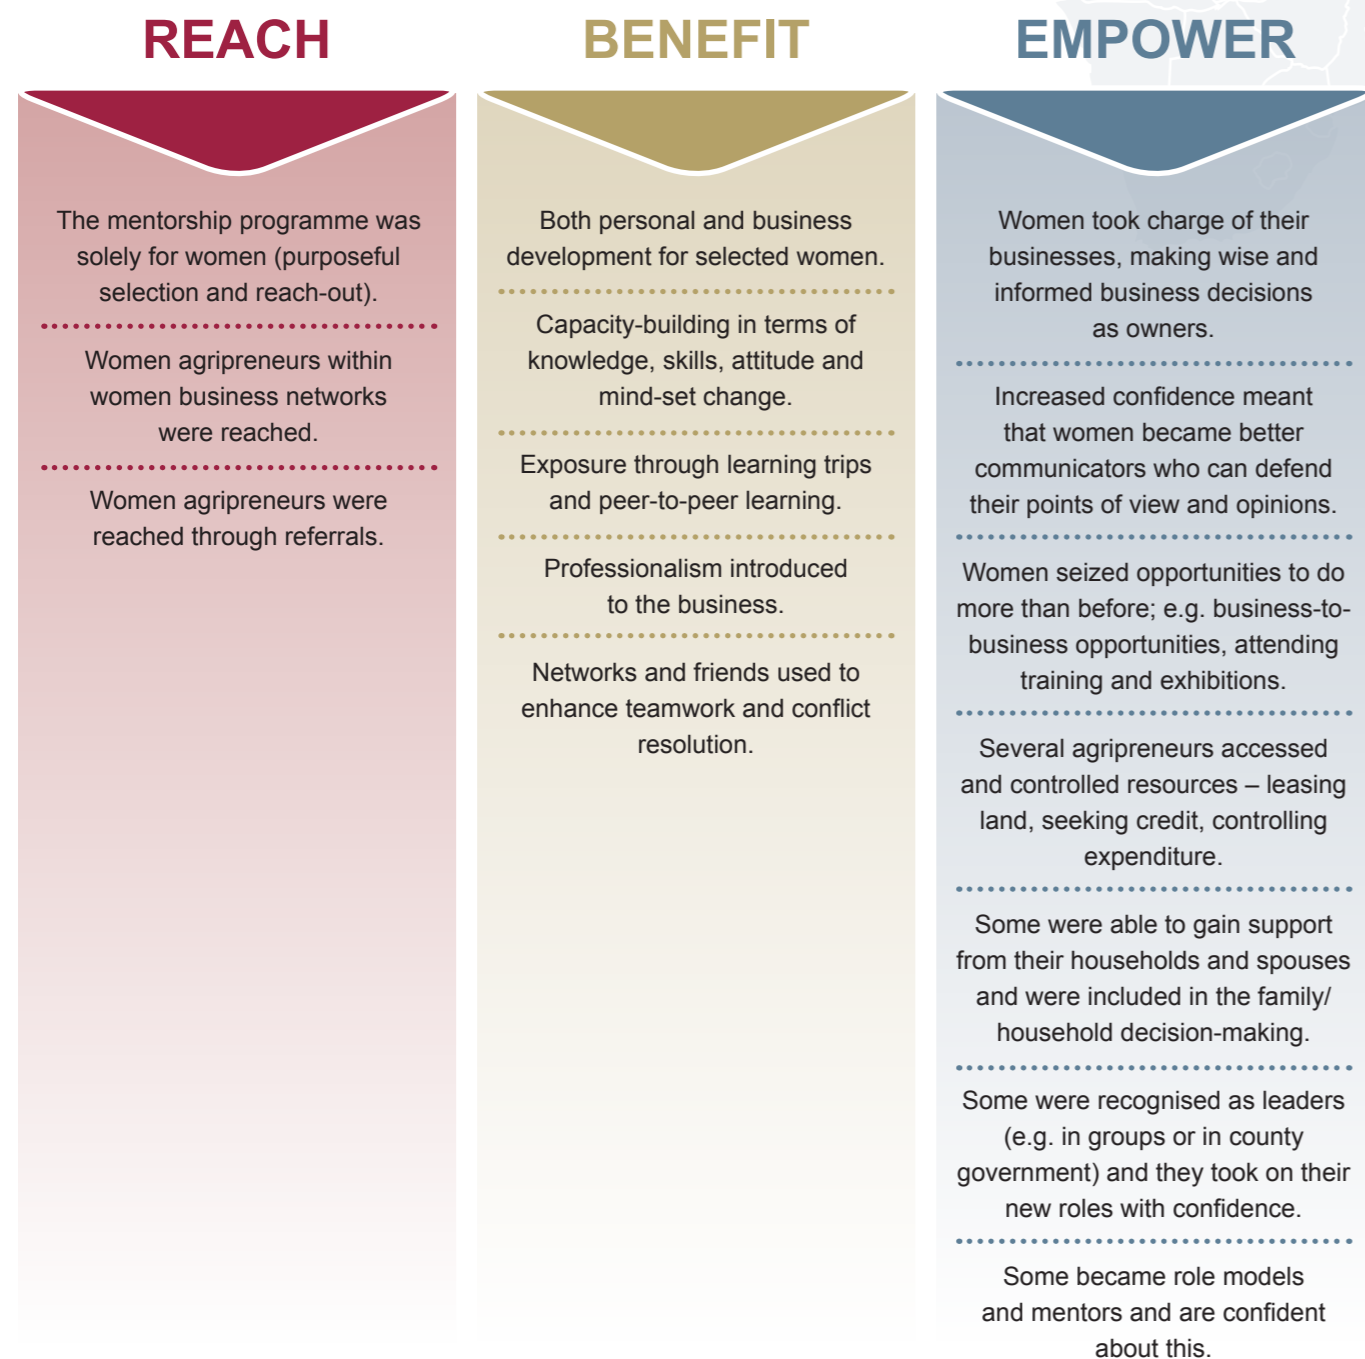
REACH

The mentorship programme was solely for women (purposeful selection and reach-out).

Women agripreneurs within women business networks were reached.

Women agripreneurs were reached through referrals.

BENEFIT

Both personal and business development for selected women.

Capacity-building in terms of knowledge, skills, attitude and mind-set change.

Exposure through learning trips and peer-to-peer learning.

Professionalism introduced to the business.

Networks and friends used to enhance teamwork and conflict resolution.

EMPOWER

Women took charge of their businesses, making wise and informed business decisions as owners.

Increased confidence meant that women became better communicators who can defend their points of view and opinions.

Women seized opportunities to do more than before; e.g. business-to-business opportunities, attending training and exhibitions.

Several agripreneurs accessed and controlled resources – leasing land, seeking credit, controlling expenditure.

Some were able to gain support from their households and spouses and were included in the family/ household decision-making.

Some were recognised as leaders (e.g. in groups or in county government) and they took on their new roles with confidence.

Some became role models and mentors and are confident about this.